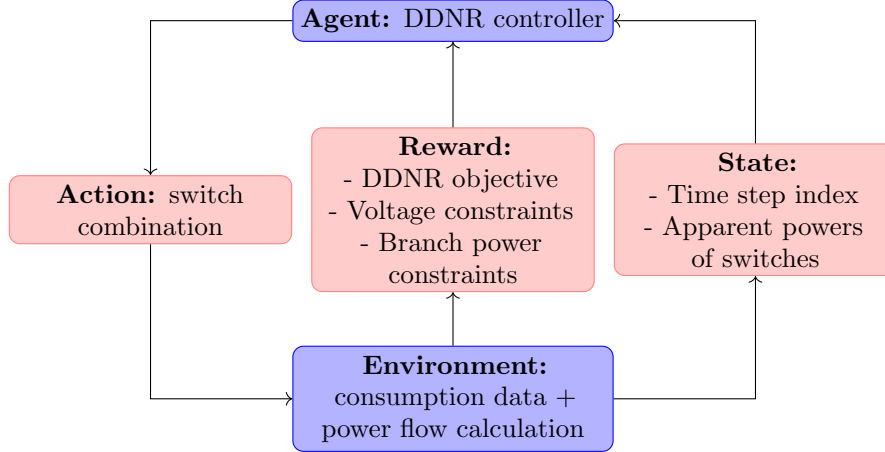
**Agent:** DDNR controller

**Action:** switch combination

**Reward:**
- DDNR objective
- Voltage constraints
- Branch power constraints

**State:**
- Time step index
- Apparent powers of switches

**Environment:**
consumption data + power flow calculation